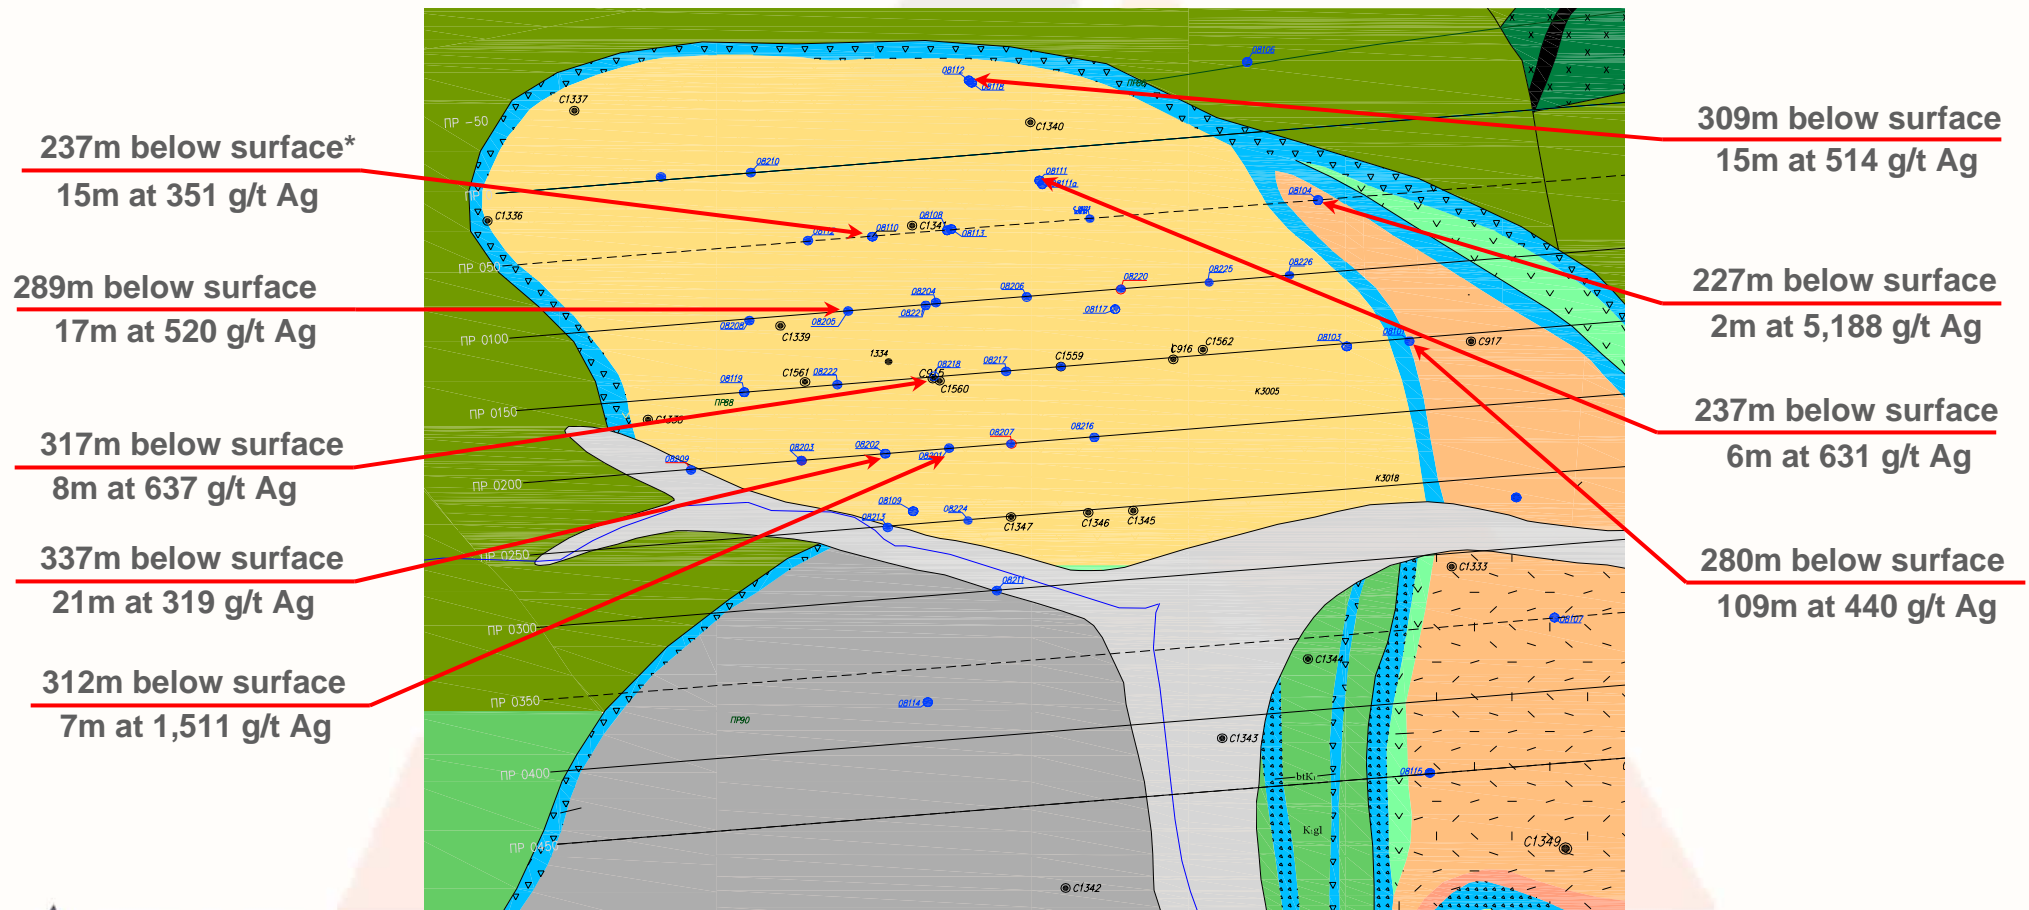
237m below surface*
15m at 351 g/t Ag

289m below surface
17m at 520 g/t Ag

317m below surface
8m at 637 g/t Ag

337m below surface
21m at 319 g/t Ag

312m below surface
7m at 1,511 g/t Ag

309m below surface
15m at 514 g/t Ag

227m below surface
2m at 5,188 g/t Ag

237m below surface
6m at 631 g/t Ag

280m below surface
109m at 440 g/t Ag

ПР -50
ПР 050
ПР 0100
ПР 0150
ПР 0200
ПР 0250
ПР 0300
ПР 0350
ПР 0400
ПР 0450

C1337
C1340
C1336
C1341
C1339
1334
C1561
C916
C1560
C1559
C916
C1562
C917
K3005
K3018
C1347
C1346
C1345
C1333
C1344
C1343
C1349
C1342
ПР88
ПР90
08106
08112
08118
08210
08111
08111a
08104
08110
08108
08113
08226
08204
08205
08220
08225
08208
08206
08221
08117
08103
08119
08222
08218
08217
08101
08209
08203
08202
08201
08207
08216
08109
08224
08213
08211
08107
08114
08115
btK₁
K₁gl